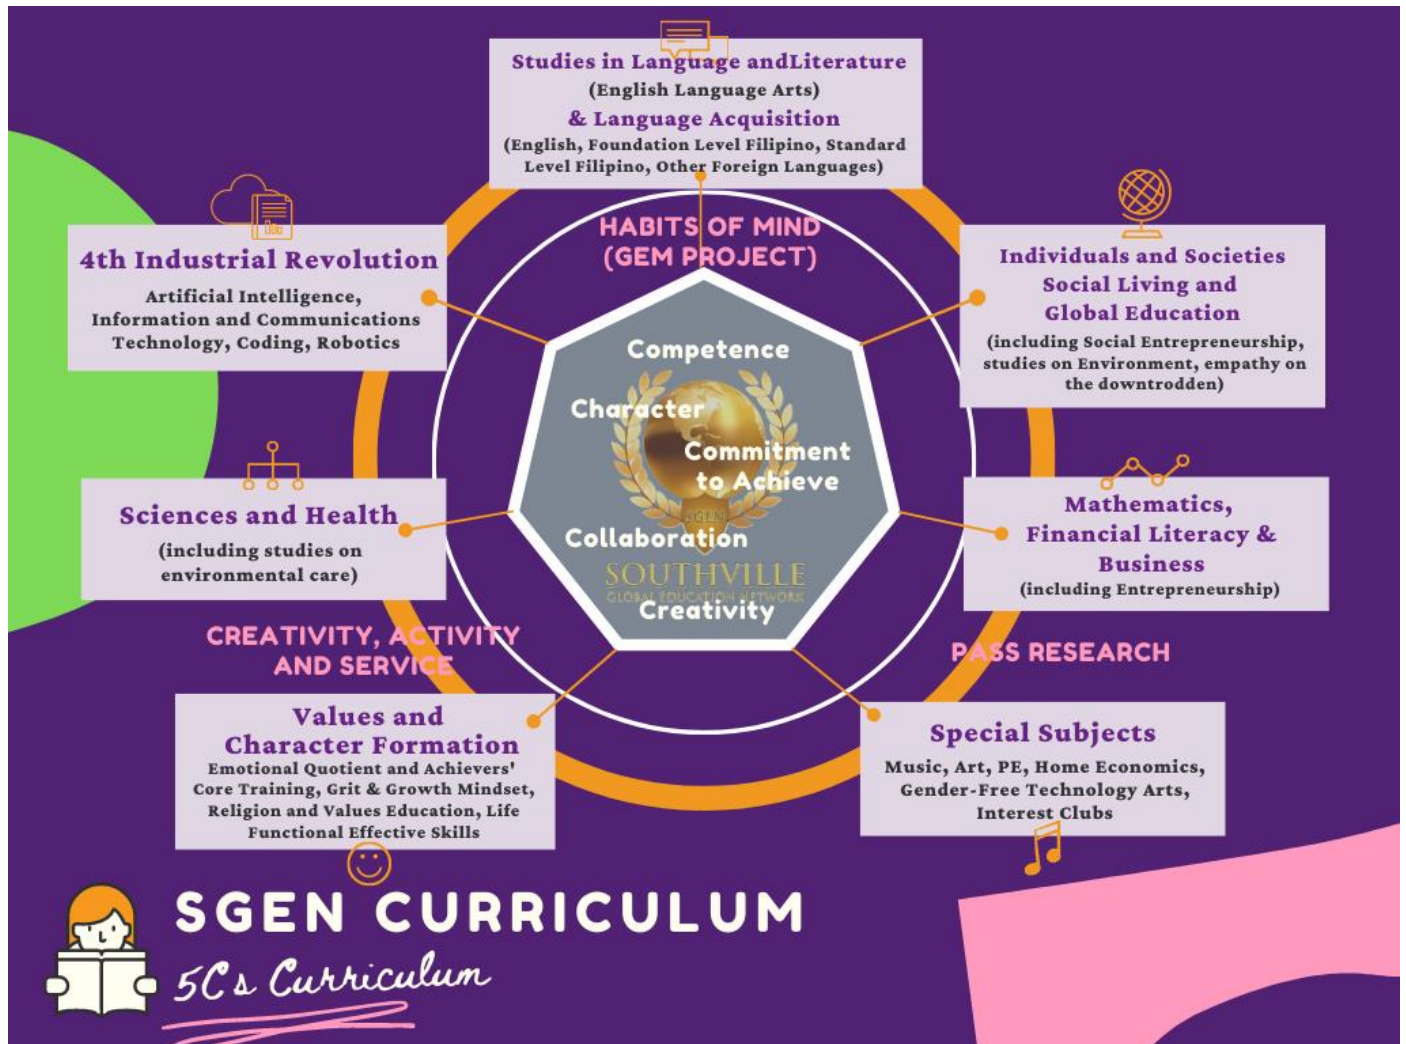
Studies in Language andLiterature
(English Language Arts)
& Language Acquisition
(English, Foundation Level Filipino, Standard Level Filipino, Other Foreign Languages)

4th Industrial Revolution
Artificial Intelligence, Information and Communications Technology, Coding, Robotics

HABITS OF MIND
(GEM PROJECT)

Individuals and Societies
Social Living and
Global Education
(including Social Entrepreneurship, studies on Environment, empathy on the downtrodden)

Competence
Character
Commitment to Achieve
Collaboration
Creativity

SGEN
SOUTHVILLE
GLOBAL EDUCATION NETWORK

Sciences and Health
(including studies on environmental care)

Mathematics, Financial Literacy & Business
(including Entrepreneurship)

CREATIVITY, ACTIVITY AND SERVICE

PASS RESEARCH

Values and Character Formation
Emotional Quotient and Achievers' Core Training, Grit & Growth Mindset, Religion and Values Education, Life Functional Effective Skills

Special Subjects
Music, Art, PE, Home Economics, Gender-Free Technology Arts, Interest Clubs

SGEN CURRICULUM
5C's Curriculum